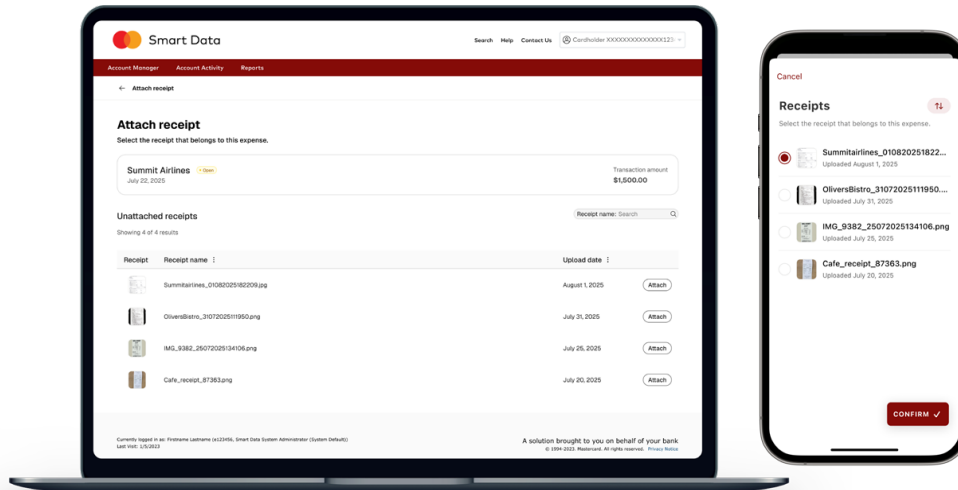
Smart Data

Search Help Contact Us Cardholder XXXXXXXXXXXXXXX123

Account Manager Account Activity Reports

← Attach receipt

Attach receipt
Select the receipt that belongs to this expense.

Summit Airlines • Open
July 22, 2025

Transaction amount
$1,500.00

Unattached receipts
Showing 4 of 4 results

Receipt name: Search

| Receipt | Receipt name | Upload date | |
|---|---|---|---|
| | Summitairlines_010820251822209.jpg | August 1, 2025 | Attach |
| | OliversBistro_31072025111950.png | July 31, 2025 | Attach |
| | IMG_9382_25072025134106.png | July 25, 2025 | Attach |
| | Cafe_receipt_87363.png | July 20, 2025 | Attach |

Currently logged in as: Firstname Lastname (e123456, Smart Data System Administrator (System Default))
Last Visit: 1/5/2023

A solution brought to you on behalf of your bank
© 1994-2023, Mastercard. All rights reserved. Privacy Notice

Cancel

Receipts
Select the receipt that belongs to this expense.

Summitairlines_010820251822...
Uploaded August 1, 2025

OliversBistro_31072025111950....
Uploaded July 31, 2025

IMG_9382_25072025134106.png
Uploaded July 25, 2025

Cafe_receipt_87363.png
Uploaded July 20, 2025

CONFIRM ✓